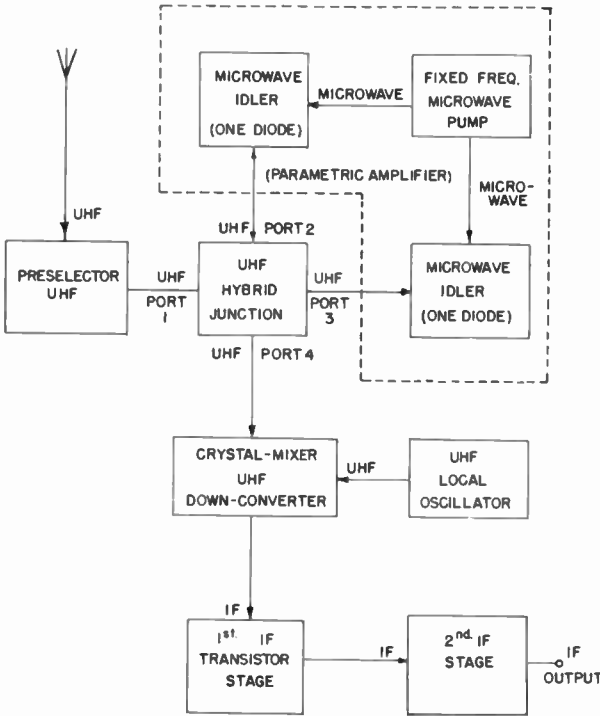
MICROWAVE IDLER (ONE DIODE)

MICROWAVE

FIXED FREQ. MICROWAVE PUMP

(PARAMETRIC AMPLIFIER)

MICRO-WAVE

UHF

UHF PORT 2

PRESELECTOR UHF

UHF PORT 1

UHF HYBRID JUNCTION

UHF PORT 3

MICROWAVE IDLER (ONE DIODE)

UHF PORT 4

CRYSTAL-MIXER UHF DOWN-CONVERTER

UHF

UHF LOCAL OSCILLATOR

IF

1st. IF TRANSISTOR STAGE

IF

2nd. IF STAGE

IF OUTPUT